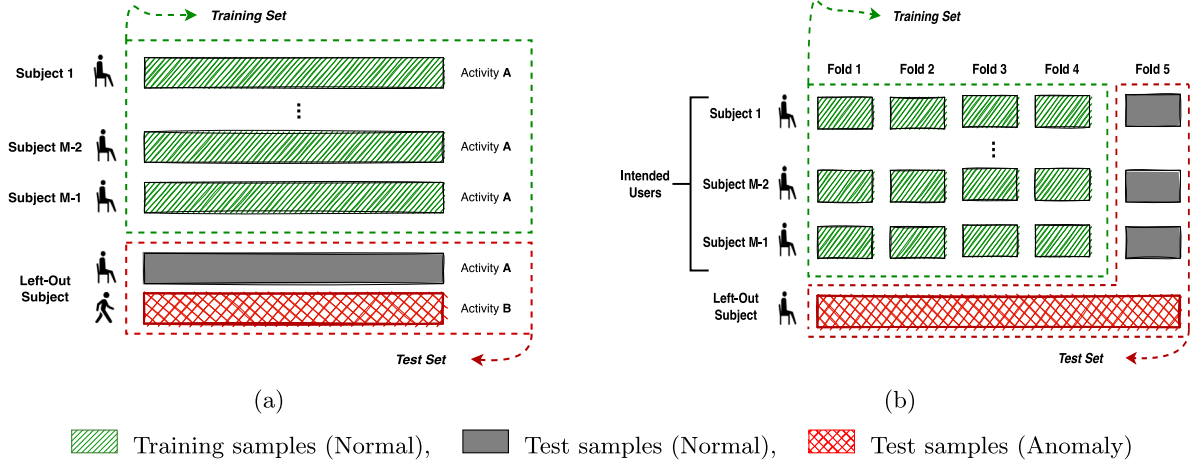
Training Set

Subject 1

Activity A

⋮

Subject M-2

Activity A

Subject M-1

Activity A

Left-Out Subject

Activity A

Activity B

Test Set

(a)

Training Set

Fold 1 Fold 2 Fold 3 Fold 4 Fold 5

Intended Users

Subject 1

⋮

Subject M-2

Subject M-1

Left-Out Subject

Test Set

(b)

Training samples (Normal), Test samples (Normal), Test samples (Anomaly)